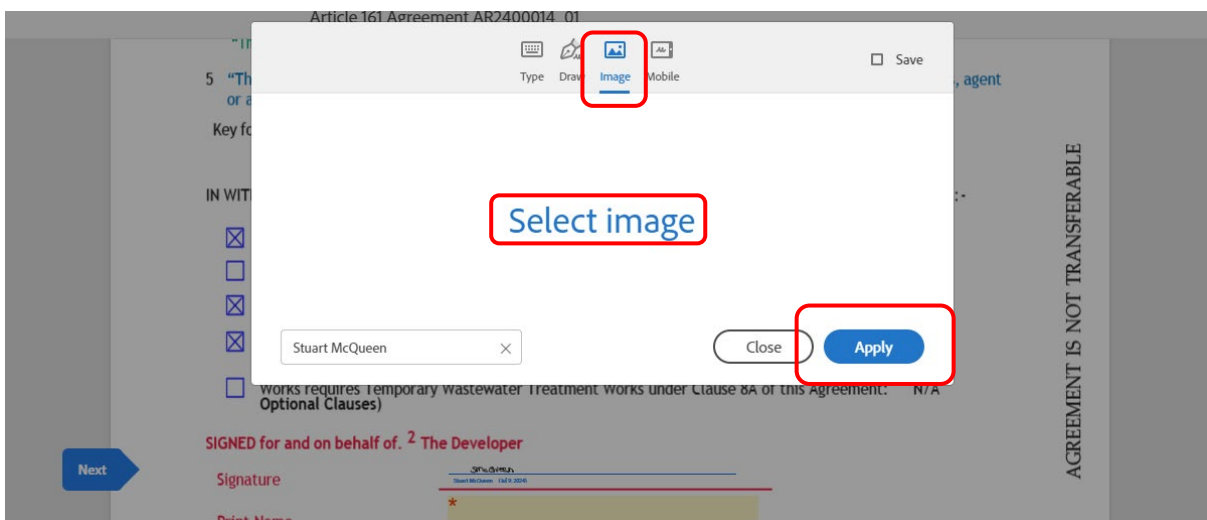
Article 161 Agreement AR2400014_01

"Th

5 "Th
or a

, agent

Key fo

IN WIT

: -

Type Draw Image Mobile

Save

Select image

Stuart McQueen

Close Apply

Works requires Temporary Wastewater Treatment Works under Clause 8A of this Agreement: Optional Clauses)

N/A

SIGNED for and on behalf of. $^2$ The Developer

Next

Signature

Print Name

AGREEMENT IS NOT TRANSFERABLE